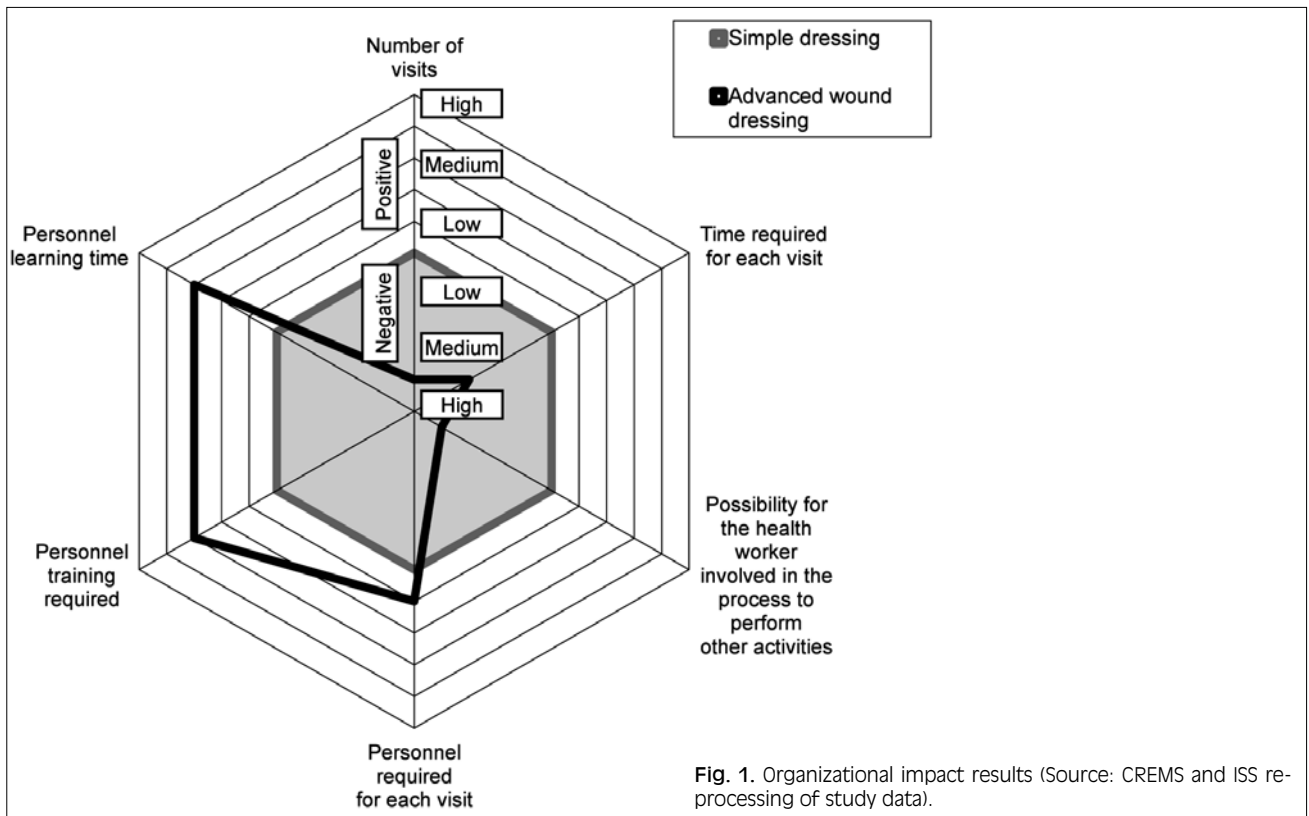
Simple dressing

Advanced wound dressing

Number of visits

High

Medium

Low

Low

Medium

High

Positive

Negative

Time required for each visit

Possibility for the health worker involved in the process to perform other activities

Personnel required for each visit

Personnel training required

Personnel learning time

Fig. 1. Organizational impact results (Source: CREMS and ISS reprocessing of study data).